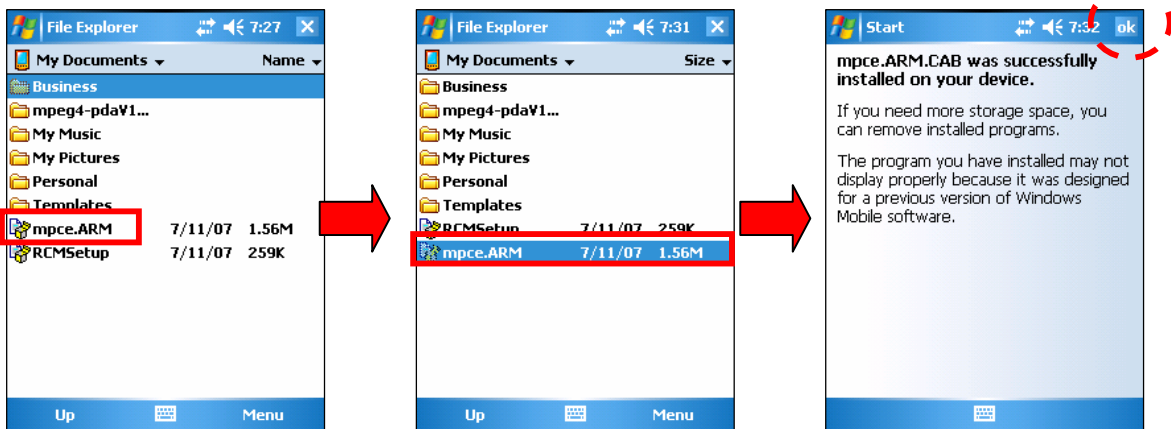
File Explorer 7:27

My Documents Name

Business
mpeg4-pda¥1...
My Music
My Pictures
Personal
Templates
mpce.ARM 7/11/07 1.56M
RCMSetup 7/11/07 259K

Up Menu

File Explorer 7:31

My Documents Size

Business
mpeg4-pda¥1...
My Music
My Pictures
Personal
Templates
RCMSetup 7/11/07 259K
mpce.ARM 7/11/07 1.56M

Up Menu

Start 7:32 ok

mpce.ARM.CAB was successfully installed on your device.

If you need more storage space, you can remove installed programs.

The program you have installed may not display properly because it was designed for a previous version of Windows Mobile software.